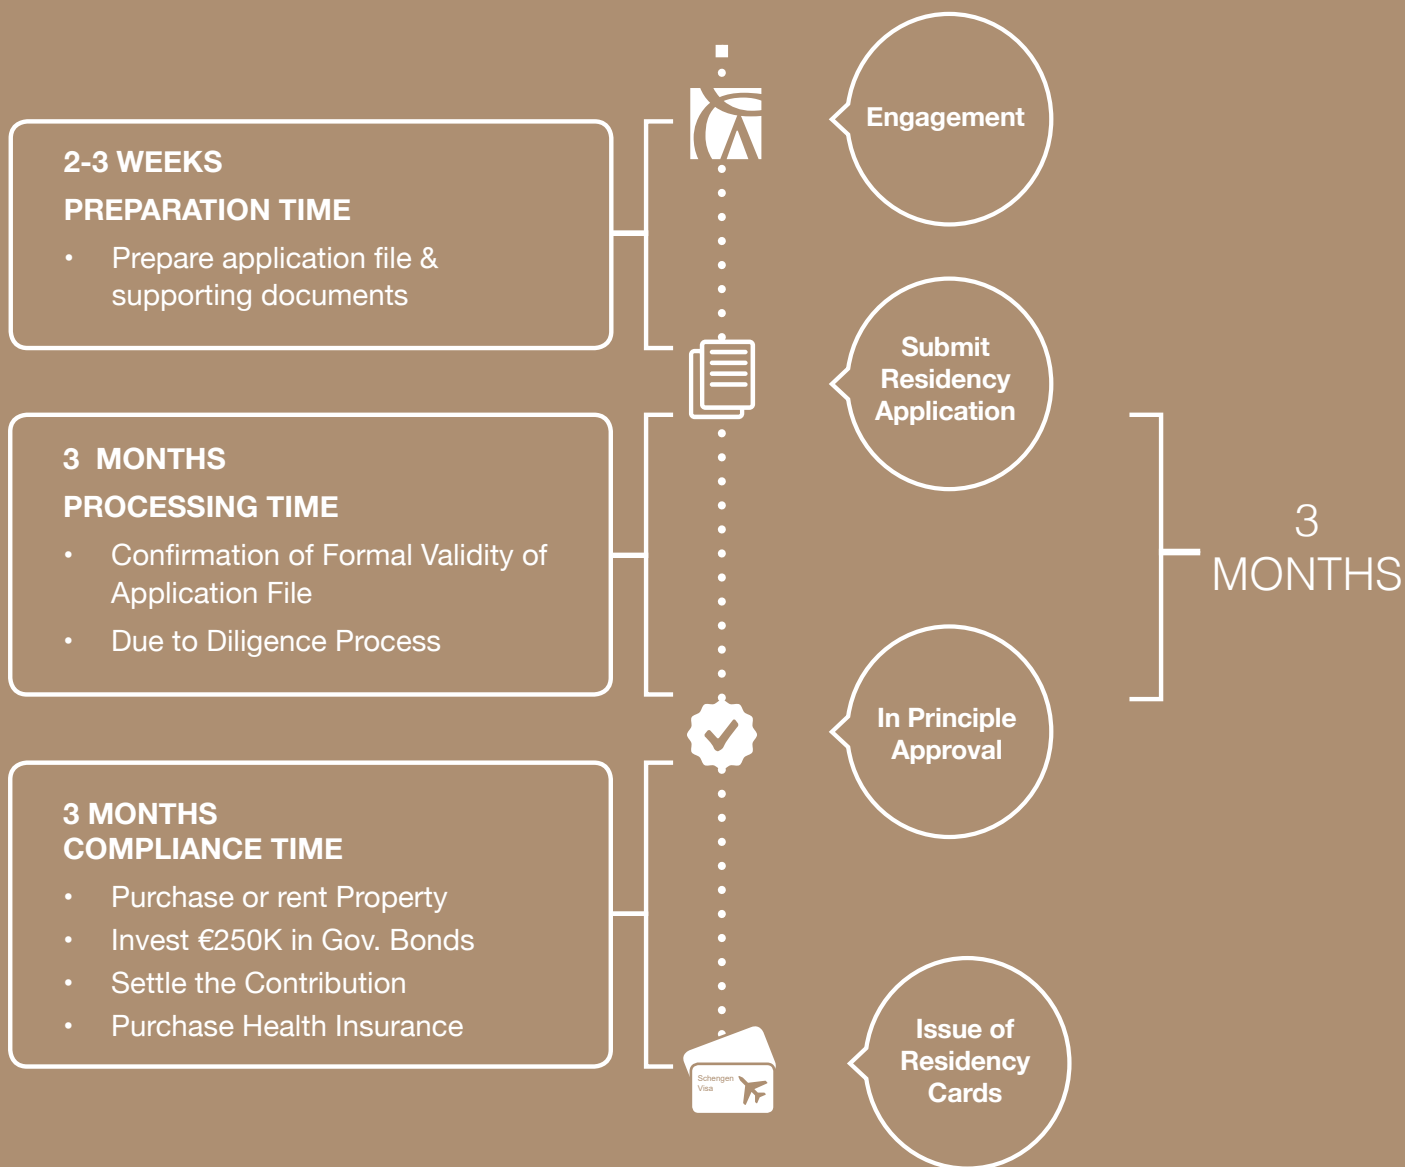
2-3 WEEKS
PREPARATION TIME
• Prepare application file & supporting documents

3 MONTHS
PROCESSING TIME
• Confirmation of Formal Validity of Application File
• Due to Diligence Process

3 MONTHS
COMPLIANCE TIME
• Purchase or rent Property
• Invest €250K in Gov. Bonds
• Settle the Contribution
• Purchase Health Insurance

Engagement

Submit Residency Application

In Principle Approval

Schengen Visa

Issue of Residency Cards

3 MONTHS